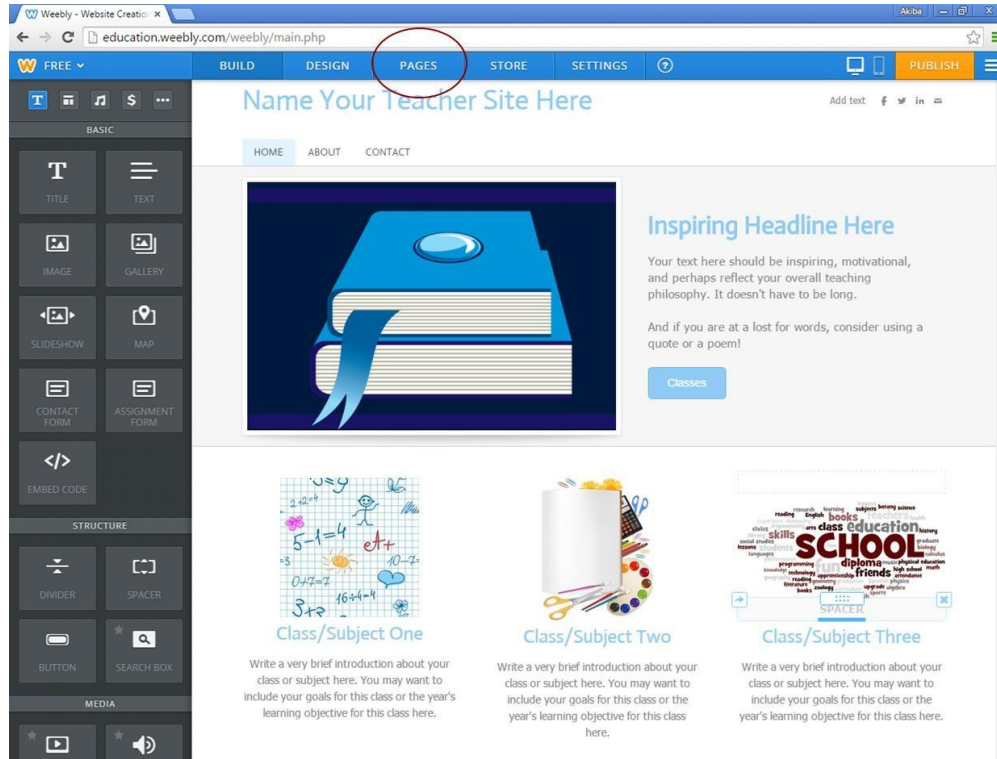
Weebly - Website Creatio ×

Akiba

education.weebly.com/weebly/main.php

FREE

BUILD DESIGN PAGES STORE SETTINGS

PUBLISH

BASIC

TITLE TEXT

IMAGE GALLERY

SLIDESHOW MAP

CONTACT FORM ASSIGNMENT FORM

EMBED CODE

STRUCTURE

DIVIDER SPACER

BUTTON SEARCH BOX

MEDIA

Name Your Teacher Site Here

Add text

HOME ABOUT CONTACT

Inspiring Headline Here

Your text here should be inspiring, motivational, and perhaps reflect your overall teaching philosophy. It doesn't have to be long.

And if you are at a lost for words, consider using a quote or a poem!

Classes

Class/Subject One

Write a very brief introduction about your class or subject here. You may want to include your goals for this class or the year's learning objective for this class here.

Class/Subject Two

Write a very brief introduction about your class or subject here. You may want to include your goals for this class or the year's learning objective for this class here.

SCHOOL education books skills class diploma friends

SPACER

Class/Subject Three

Write a very brief introduction about your class or subject here. You may want to include your goals for this class or the year's learning objective for this class here.